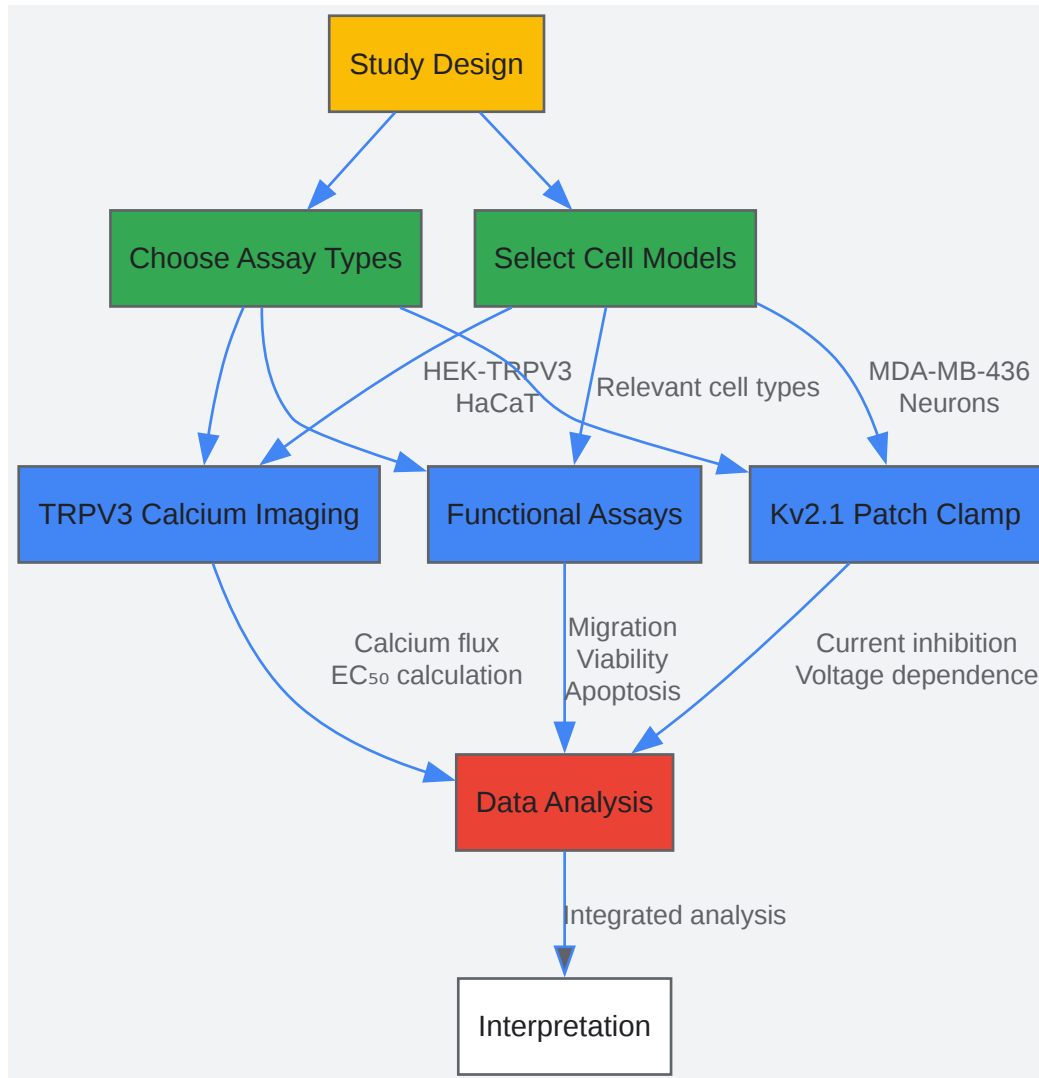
Study Design

Choose Assay Types

Select Cell Models

HEK-TRPV3
HaCaT

Relevant cell types

MDA-MB-436
Neurons

TRPV3 Calcium Imaging

Functional Assays

Kv2.1 Patch Clamp

Calcium flux
$EC_{50}$ calculation

Migration
Viability
Apoptosis

Current inhibition
Voltage dependence

Data Analysis

Integrated analysis

Interpretation